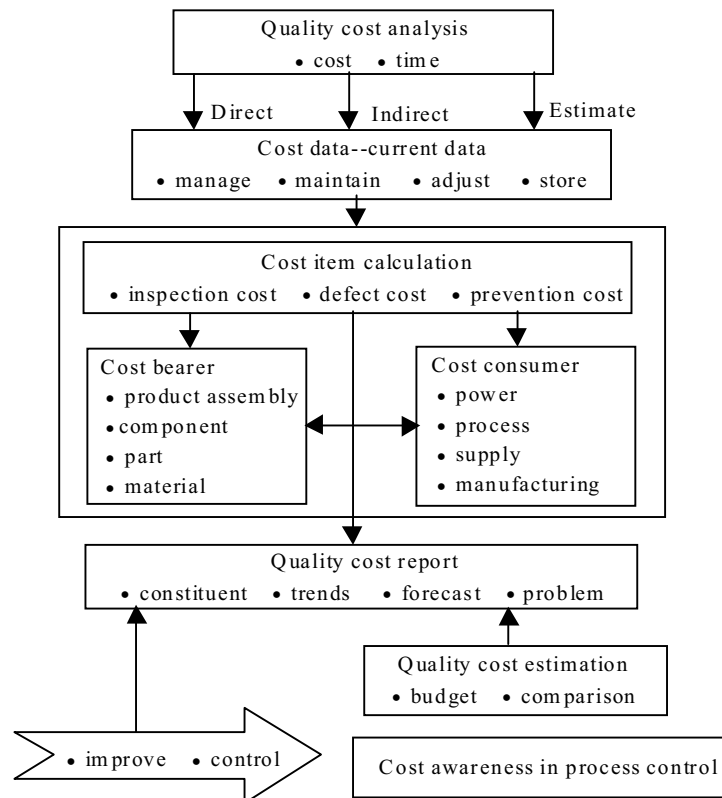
Quality cost analysis
• cost • time

Direct
Indirect
Estimate

Cost data--current data
• manage • maintain • adjust • store

Cost item calculation
• inspection cost • defect cost • prevention cost

Cost bearer
• product assembly
• component
• part
• material

Cost consumer
• power
• process
• supply
• manufacturing

Quality cost report
• constituent • trends • forecast • problem

Quality cost estimation
• budget • comparison

• improve • control

Cost awareness in process control